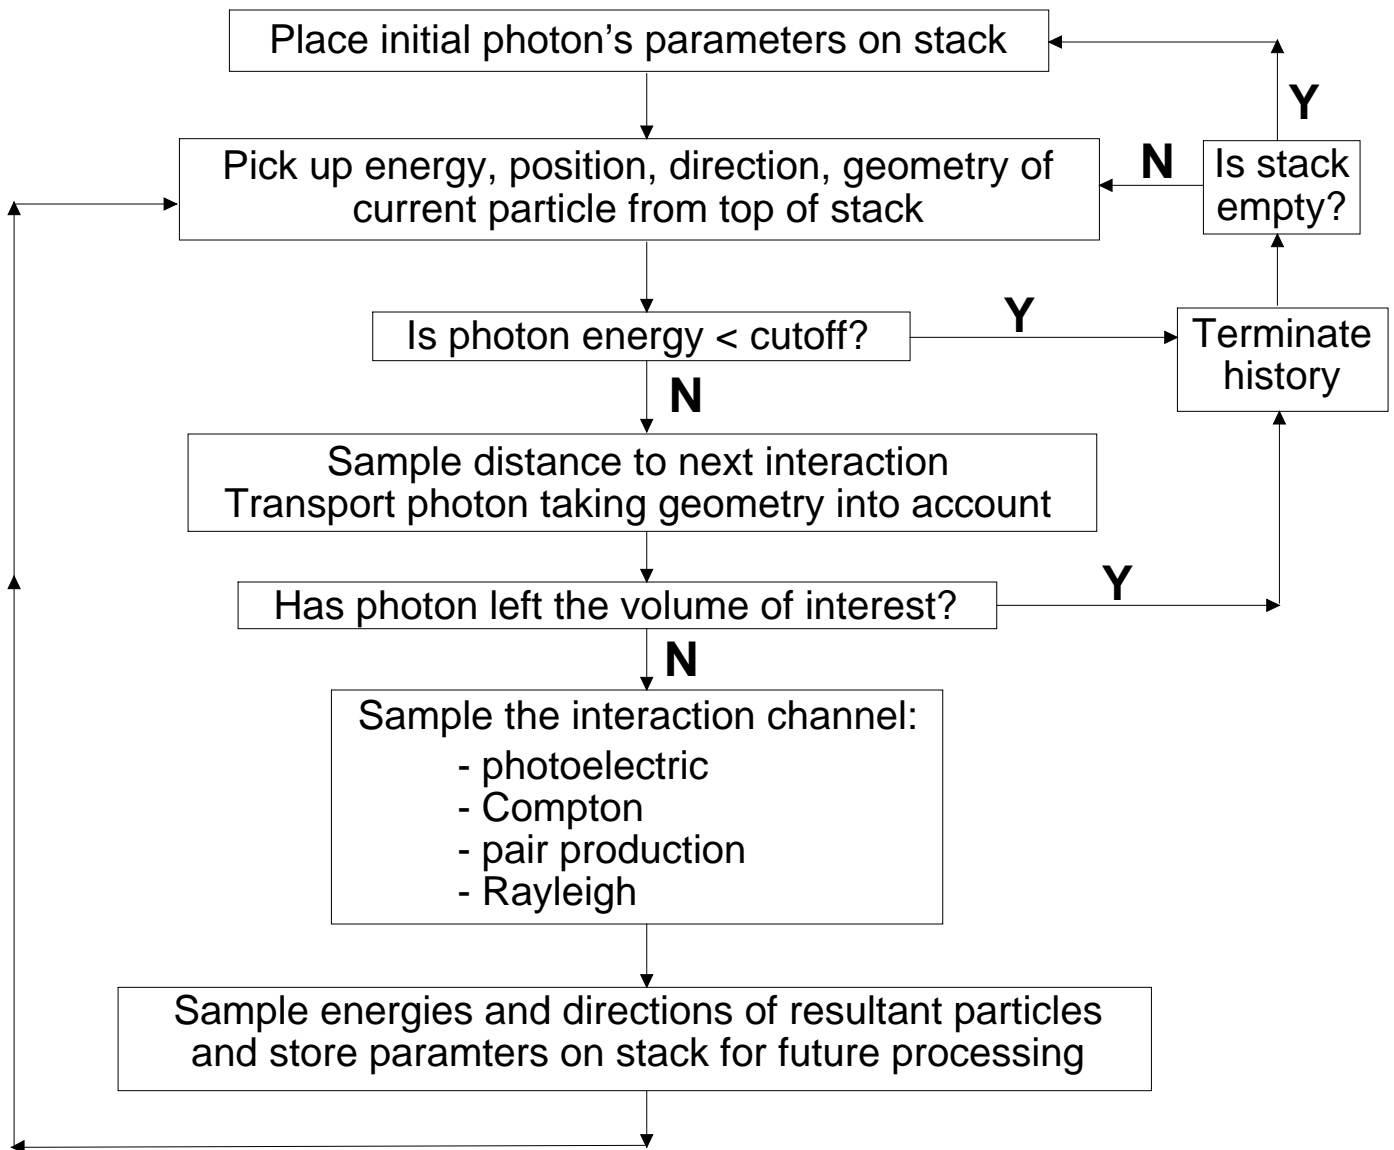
Place initial photon's parameters on stack

Y

N

Is stack empty?

Pick up energy, position, direction, geometry of current particle from top of stack

Y

Is photon energy < cutoff?

Terminate history

N

Sample distance to next interaction
Transport photon taking geometry into account

Y

Has photon left the volume of interest?

N

Sample the interaction channel:
- photoelectric
- Compton
- pair production
- Rayleigh

Sample energies and directions of resultant particles and store paramters on stack for future processing